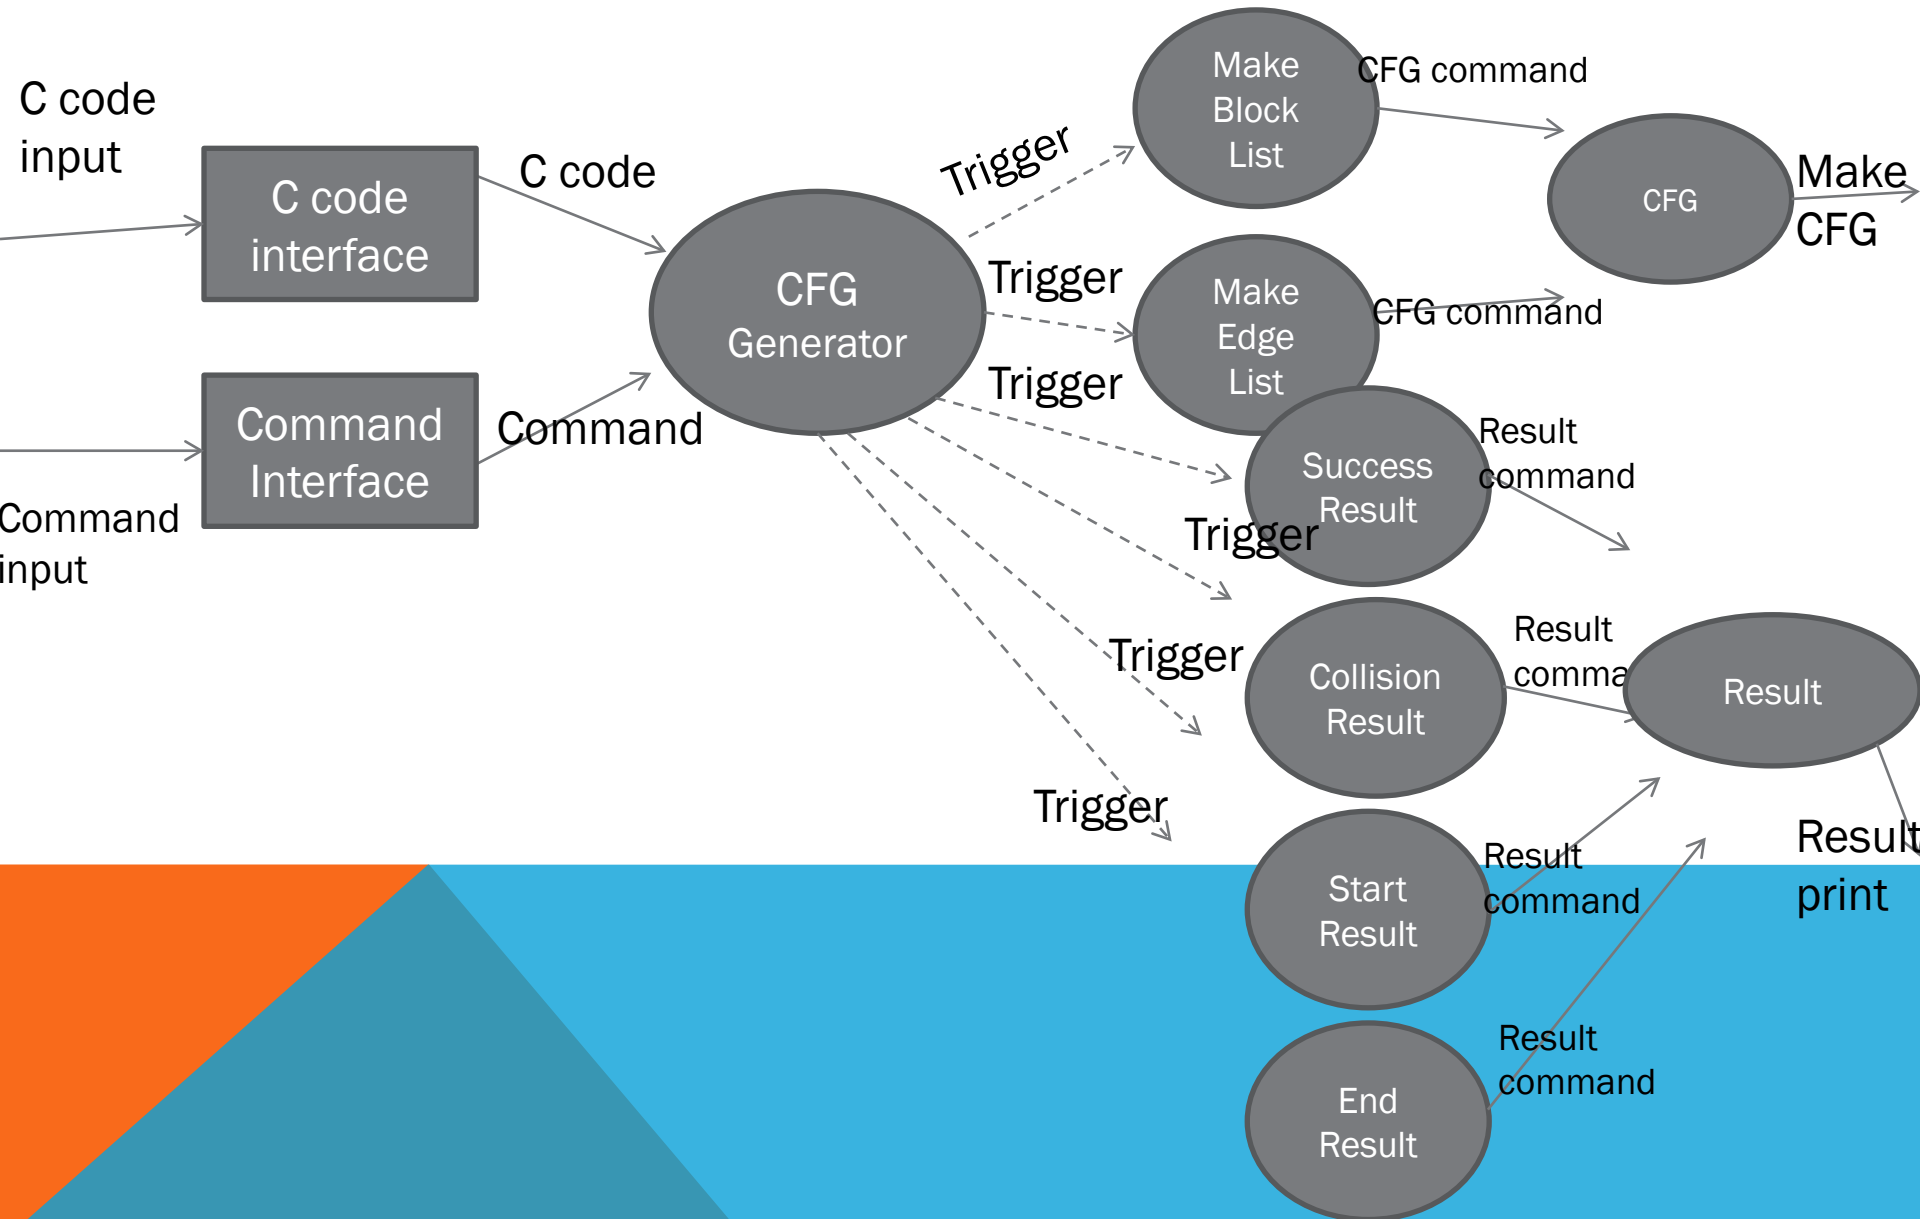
C code input

C code interface

C code

Command Interface

Command input

Command

CFG Generator

Trigger

Make Block List

CFG command

CFG

Make CFG

Trigger

Make Edge List

CFG command

Trigger

Success Result

Result command

Trigger

Trigger

Collision Result

Result comma

Result

Trigger

Start Result

Result command

Result print

End Result

Result command